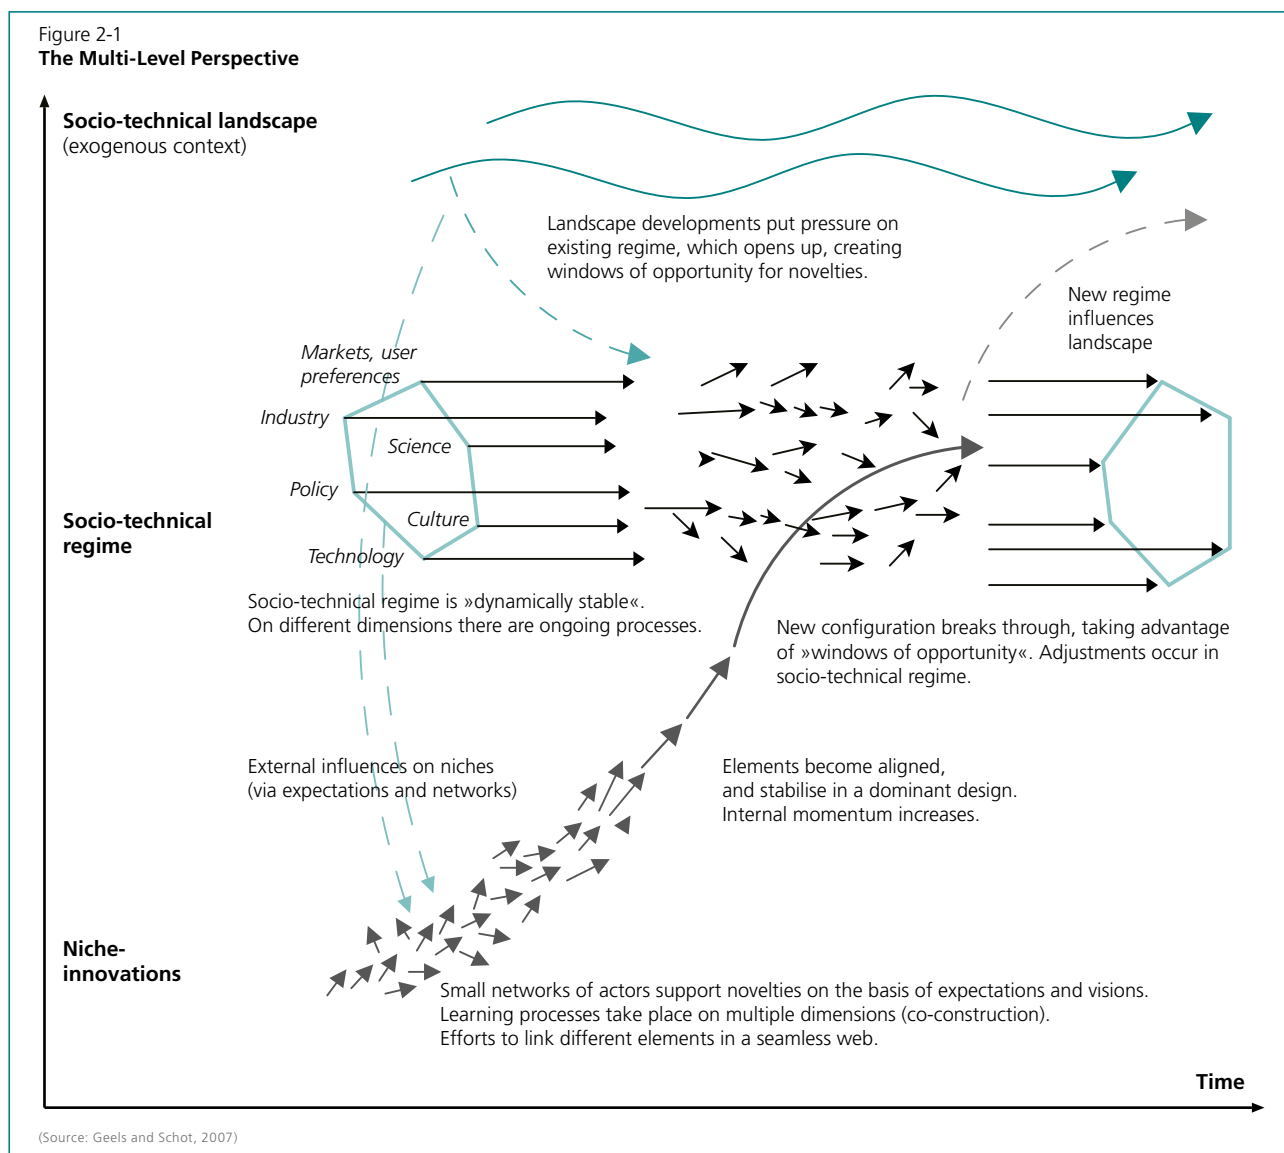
Figure 2-1
The Multi-Level Perspective

Socio-technical landscape
(exogenous context)

Landscape developments put pressure on existing regime, which opens up, creating windows of opportunity for novelties.

New regime influences landscape

Markets, user preferences

Industry

Science

Policy

Culture

Technology

Socio-technical regime

Socio-technical regime is »dynamically stable«.
On different dimensions there are ongoing processes.

New configuration breaks through, taking advantage of »windows of opportunity«. Adjustments occur in socio-technical regime.

External influences on niches
(via expectations and networks)

Elements become aligned,
and stabilise in a dominant design.
Internal momentum increases.

Niche-innovations

Small networks of actors support novelties on the basis of expectations and visions.
Learning processes take place on multiple dimensions (co-construction).
Efforts to link different elements in a seamless web.

Time

(Source: Geels and Schot, 2007)